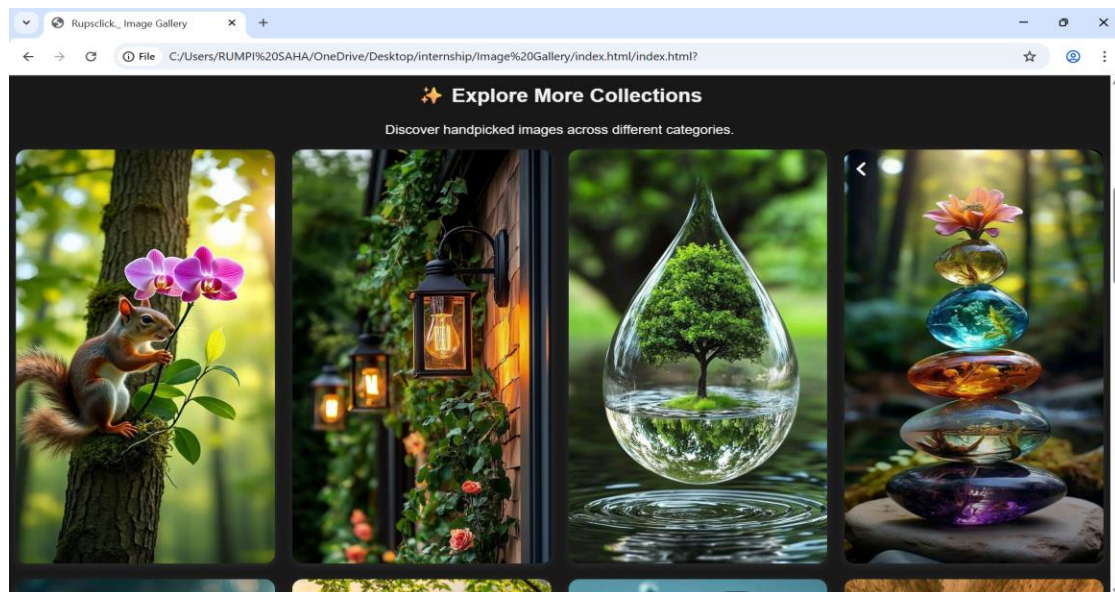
Rupsclick_ Image Gallery

File C:/Users/RUMPI%20SAHA/OneDrive/Desktop/internship/Image%20Gallery/index.html/index.html?

✨ Explore More Collections

Discover handpicked images across different categories.